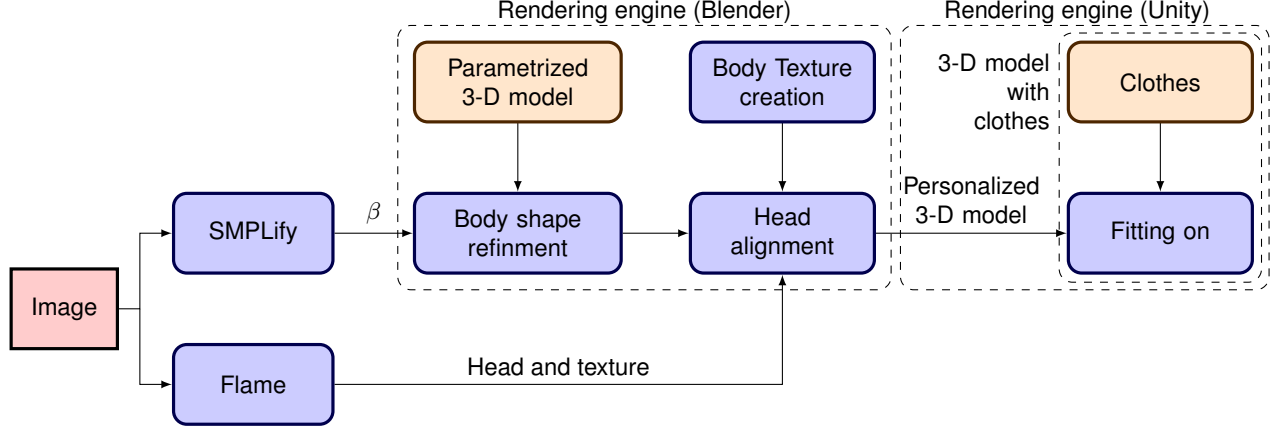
Rendering engine (Blender)

Rendering engine (Unity)

Parametrized 3-D model

Body Texture creation

3-D model with clothes

Clothes

Image

SMPLify

$\beta$

Body shape refinment

Head alignment

Personalized 3-D model

Fitting on

Flame

Head and texture